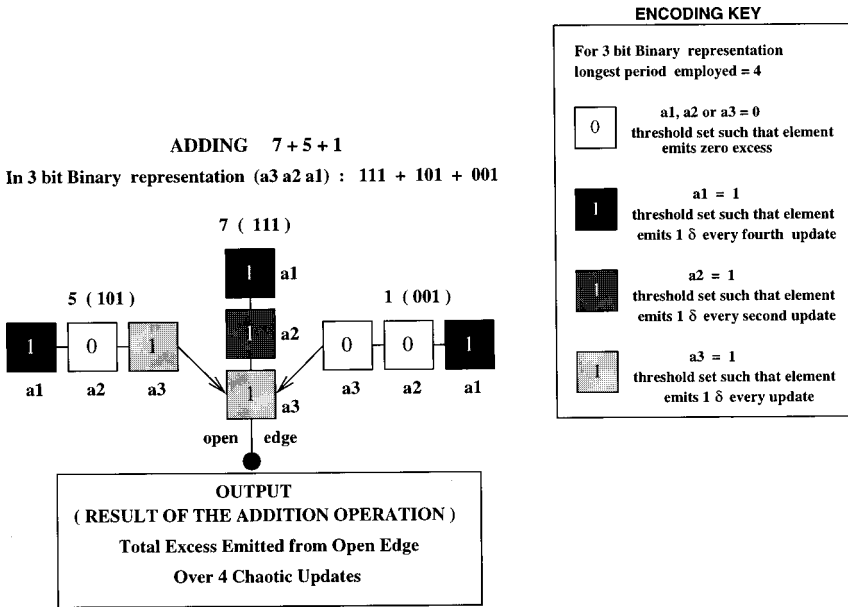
ADDING $7 + 5 + 1$

In 3 bit Binary representation (a3 a2 a1) : 111 + 101 + 001

7 ( 111 )

1 a1

1 a2

1 a3

5 ( 101 )

1 0 1

a1 a2 a3

1 ( 001 )

0 0 1

a3 a2 a1

open edge

OUTPUT
( RESULT OF THE ADDITION OPERATION )
Total Excess Emitted from Open Edge
Over 4 Chaotic Updates

ENCODING KEY

For 3 bit Binary representation
longest period employed = 4

0 a1, a2 or a3 = 0
threshold set such that element emits zero excess

1 a1 = 1
threshold set such that element emits 1 $\delta$ every fourth update

1 a2 = 1
threshold set such that element emits 1 $\delta$ every second update

1 a3 = 1
threshold set such that element emits 1 $\delta$ every update